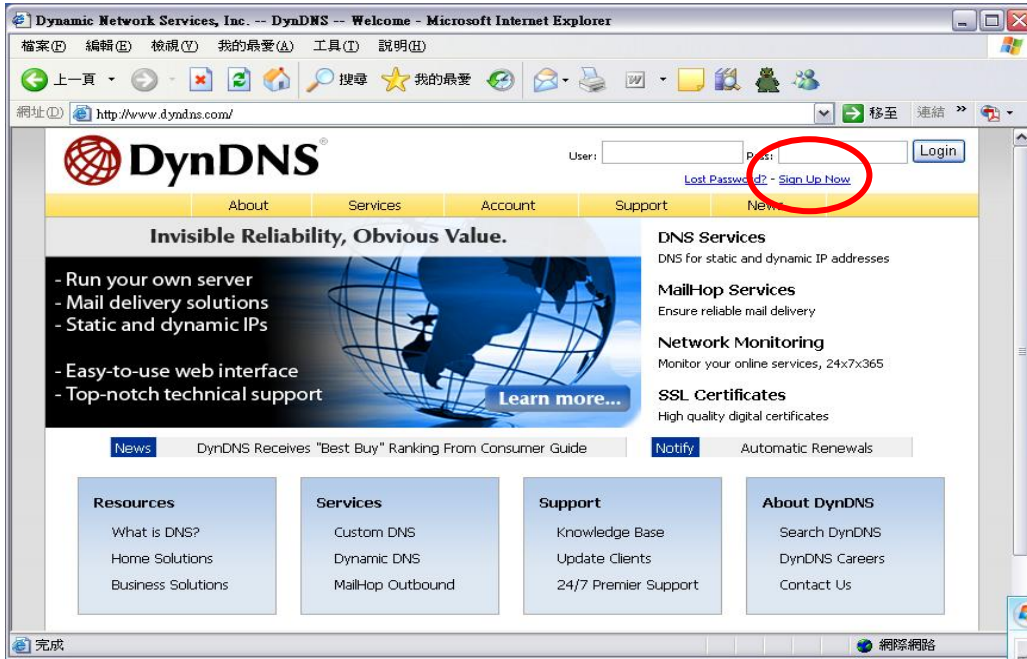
Dynamic Network Services, Inc. -- DynDNS -- Welcome - Microsoft Internet Explorer

檔案(F) 編輯(E) 檢視(V) 我的最愛(A) 工具(T) 說明(H)

上一頁 搜尋 我的最愛

網址(D) http://www.dyndns.com/ 移至 連結 »

DynDNS®

User: Pass: Login

Lost Password? - Sign Up Now

About Services Account Support News

Invisible Reliability, Obvious Value.

- Run your own server
- Mail delivery solutions
- Static and dynamic IPs

- Easy-to-use web interface
- Top-notch technical support

Learn more...

DNS Services
DNS for static and dynamic IP addresses

MailHop Services
Ensure reliable mail delivery

Network Monitoring
Monitor your online services, 24x7x365

SSL Certificates
High quality digital certificates

News DynDNS Receives "Best Buy" Ranking From Consumer Guide

Notify Automatic Renewals

Resources
What is DNS?
Home Solutions
Business Solutions

Services
Custom DNS
Dynamic DNS
MailHop Outbound

Support
Knowledge Base
Update Clients
24/7 Premier Support

About DynDNS
Search DynDNS
DynDNS Careers
Contact Us

完成

網際網路